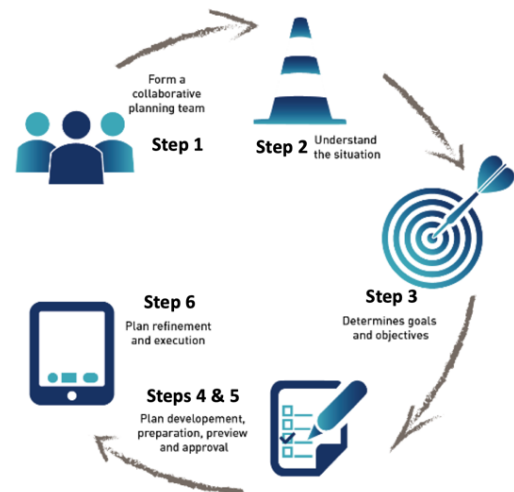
Form a collaborative planning team

Step 1

Step 2 Understand the situation

Step 3

Determines goals and objectives

Step 6

Plan refinement and execution

Steps 4 & 5

Plan developement, preparation, preview and approval